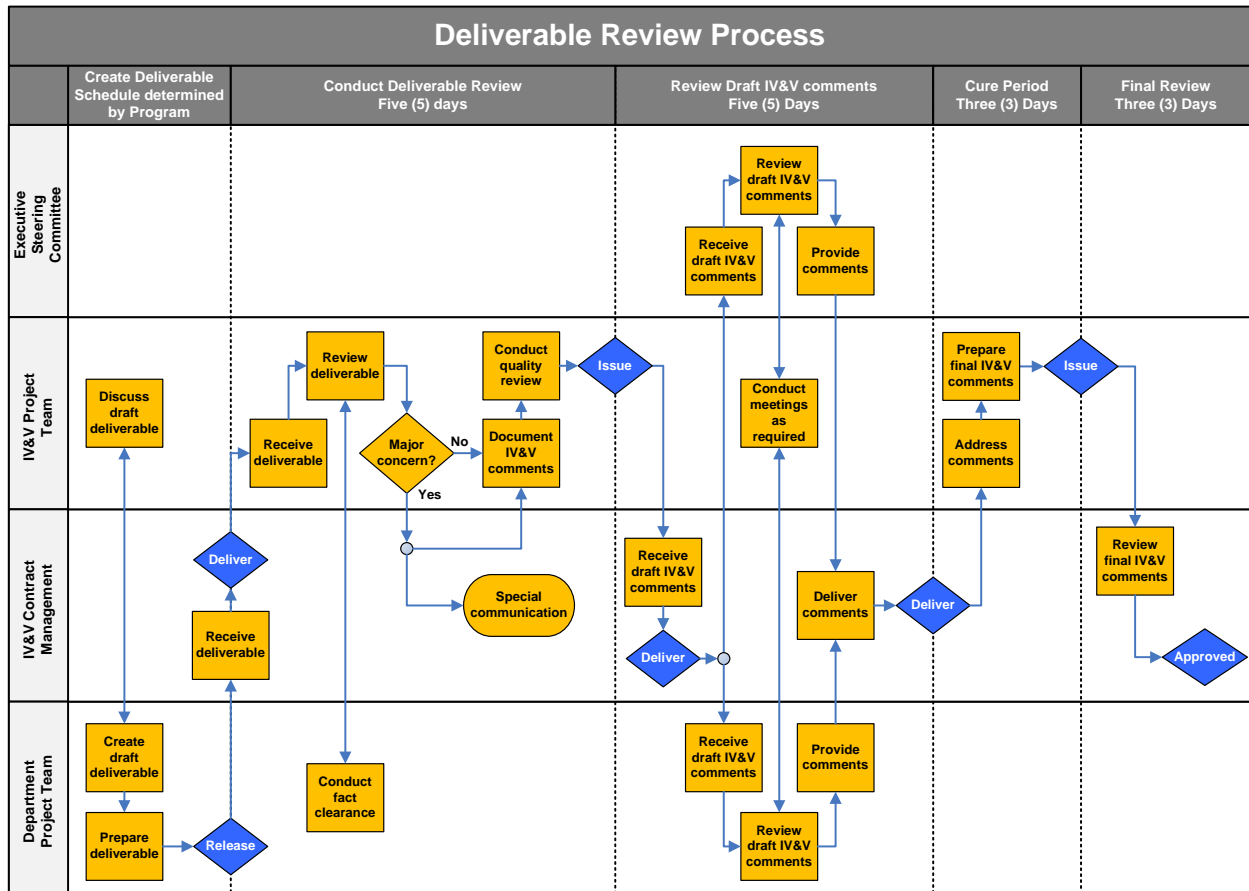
Deliverable Review Process

Create Deliverable Schedule determined by Program

Conduct Deliverable Review Five (5) days

Review Draft IV&V comments Five (5) Days

Cure Period Three (3) Days

Final Review Three (3) Days

Executive Steering Committee

IV&V Project Team

IV&V Contract Management

Department Project Team

Review draft IV&V comments

Receive draft IV&V comments

Provide comments

Discuss draft deliverable

Review deliverable

Receive deliverable

Major concern?

No

Yes

Conduct quality review

Document IV&V comments

Issue

Conduct meetings as required

Prepare final IV&V comments

Address comments

Issue

Deliver

Receive deliverable

Special communication

Receive draft IV&V comments

Deliver

Deliver comments

Deliver

Review final IV&V comments

Approved

Create draft deliverable

Prepare deliverable

Release

Conduct fact clearance

Receive draft IV&V comments

Provide comments

Review draft IV&V comments